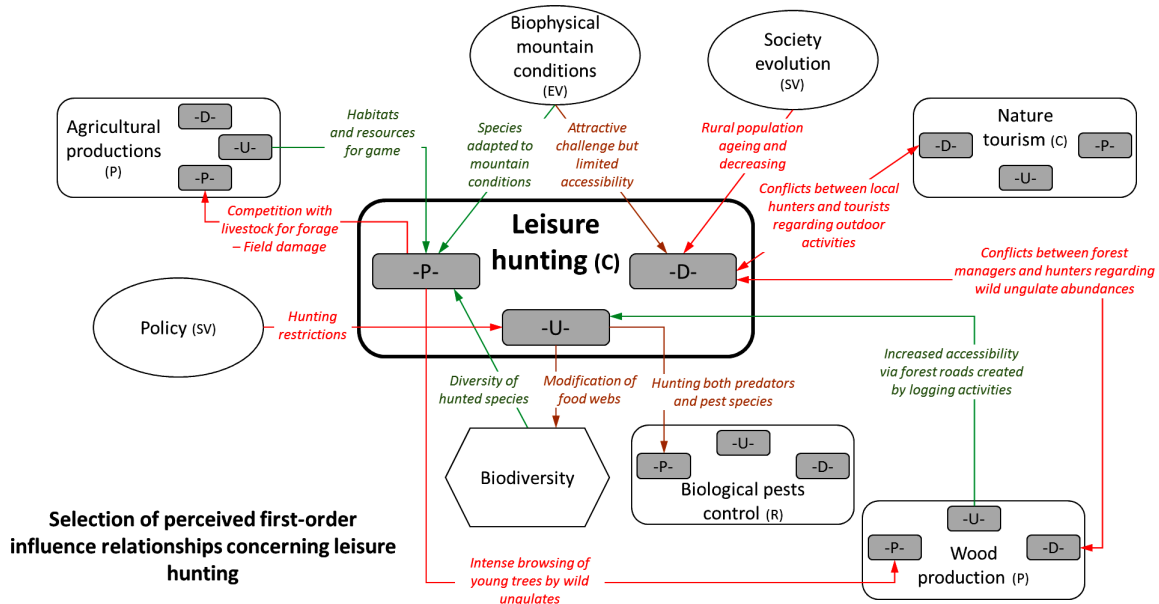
Biophysical mountain conditions (EV)

Society evolution (SV)

Agricultural productions (P)
-D-
-U-
-P-

Habitats and resources for game

Species adapted to mountain conditions

Attractive challenge but limited accessibility

Rural population ageing and decreasing

Nature tourism (C)
-D-
-P-
-U-

Conflicts between local hunters and tourists regarding outdoor activities

Competition with livestock for forage – Field damage

Leisure hunting (C)
-P-
-D-
-U-

Conflicts between forest managers and hunters regarding wild ungulate abundances

Policy (SV)

Hunting restrictions

Increased accessibility via forest roads created by logging activities

Diversity of hunted species

Modification of food webs

Hunting both predators and pest species

Biodiversity

-U-
-P-
-D-
Biological pests control (R)

Selection of perceived first-order influence relationships concerning leisure hunting

Intense browsing of young trees by wild ungulates

-U-
-P-
Wood production (P)
-D-